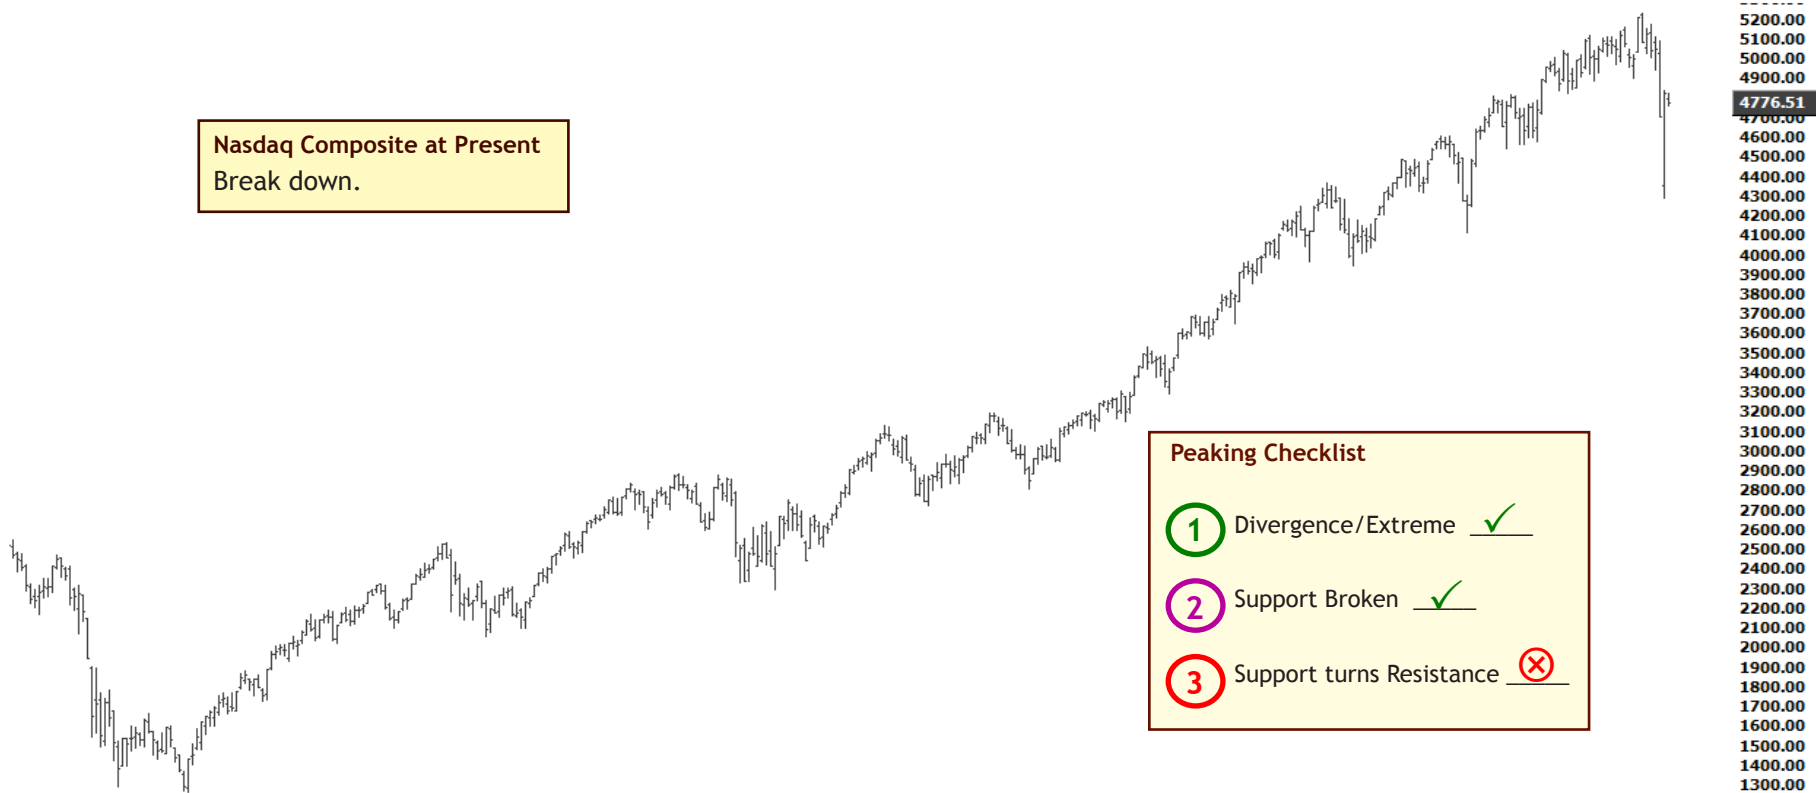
Nasdaq Composite at Present
Break down.

Peaking Checklist

1 Divergence/Extreme ✓

2 Support Broken ✓

3 Support turns Resistance ⊗

5200.00
5100.00
5000.00
4900.00
4776.51
4700.00
4600.00
4500.00
4400.00
4300.00
4200.00
4100.00
4000.00
3900.00
3800.00
3700.00
3600.00
3500.00
3400.00
3300.00
3200.00
3100.00
3000.00
2900.00
2800.00
2700.00
2600.00
2500.00
2400.00
2300.00
2200.00
2100.00
2000.00
1900.00
1800.00
1700.00
1600.00
1500.00
1400.00
1300.00